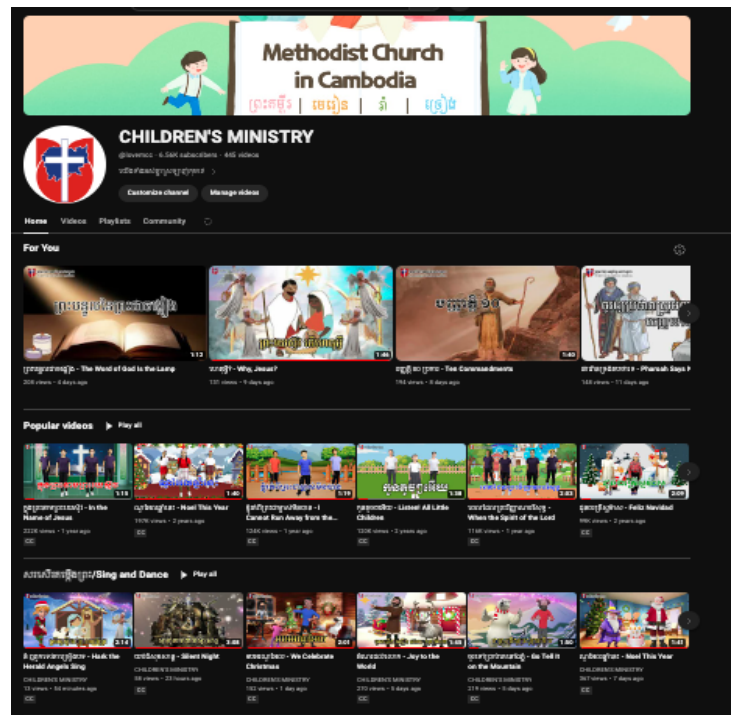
Methodist Church in Cambodia

ព្រះគម្ពីរ | មេរៀន | នាំ | ច្រៀង

CHILDREN'S MINISTRY

@lovemcc · 6.56K subscribers · 445 videos

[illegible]

Customize channel

Manage videos

Home

Videos

Playlists

Community

For You

1:13
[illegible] - The Word of God is the Lamp
208 views · 8 days ago

1:46
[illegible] - Why, Jesus?
131 views · 9 days ago

1:40
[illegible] - Ten Commandments
194 views · 8 days ago

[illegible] - Pharoah Says I
168 views · 11 days ago

Popular videos

Play all

1:13
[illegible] - In the Name of Jesus
222K views · 1 year ago
CC

1:40
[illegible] - Noel This Year
197K views · 2 years ago
CC

1:19
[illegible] - I Cannot Run Away from the...
135K views · 1 year ago
CC

1:38
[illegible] - Listen! All Little Children
133K views · 2 years ago
CC

2:03
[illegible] - When the Spirit of the Lord
114K views · 1 year ago
CC

2:09
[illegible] - Feliz Navidad
96K views · 2 years ago
CC

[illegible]/Sing and Dance

Play all

2:14
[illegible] - Hark the Herald Angels Sing
CHILDREN'S MINISTRY
13 views · 56 minutes ago
CC

3:08
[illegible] - Silent Night
CHILDREN'S MINISTRY
58 views · 23 hours ago
CC

2:01
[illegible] - We Celebrate Christmas
CHILDREN'S MINISTRY
143 views · 1 day ago
CC

1:45
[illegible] - Joy to the World
CHILDREN'S MINISTRY
210 views · 5 days ago
CC

1:50
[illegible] - Go Tell it on the Mountain
CHILDREN'S MINISTRY
219 views · 5 days ago
CC

1:41
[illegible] - Noel This Year
CHILDREN'S MINISTRY
267 views · 7 days ago
CC